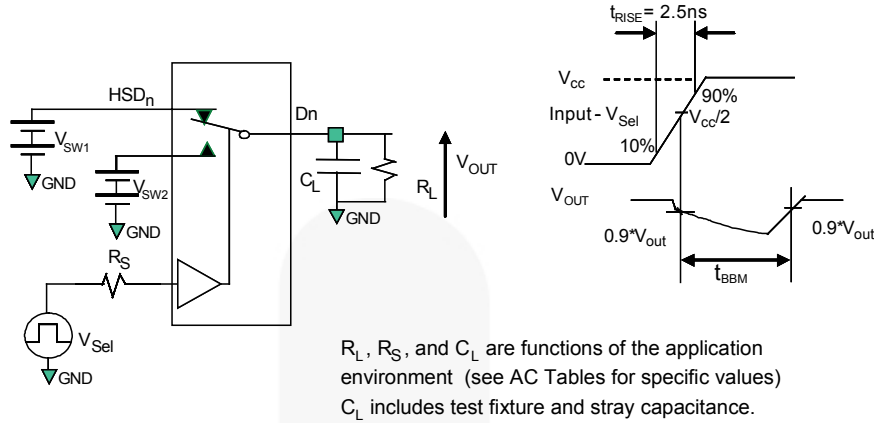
$t_{RISE}$= 2.5ns

HSD$_n$

$V_{SW1}$

GND

$V_{SW2}$

GND

Dn

$C_L$

GND

$R_L$

$V_{OUT}$

$R_S$

$V_{Sel}$

GND

$V_{cc}$

Input - $V_{Sel}$

90%

$V_{cc}/2$

10%

0V

$V_{OUT}$

0.9*$V_{out}$

0.9*$V_{out}$

$t_{BBM}$

$R_L$, $R_S$, and $C_L$ are functions of the application environment (see AC Tables for specific values) $C_L$ includes test fixture and stray capacitance.